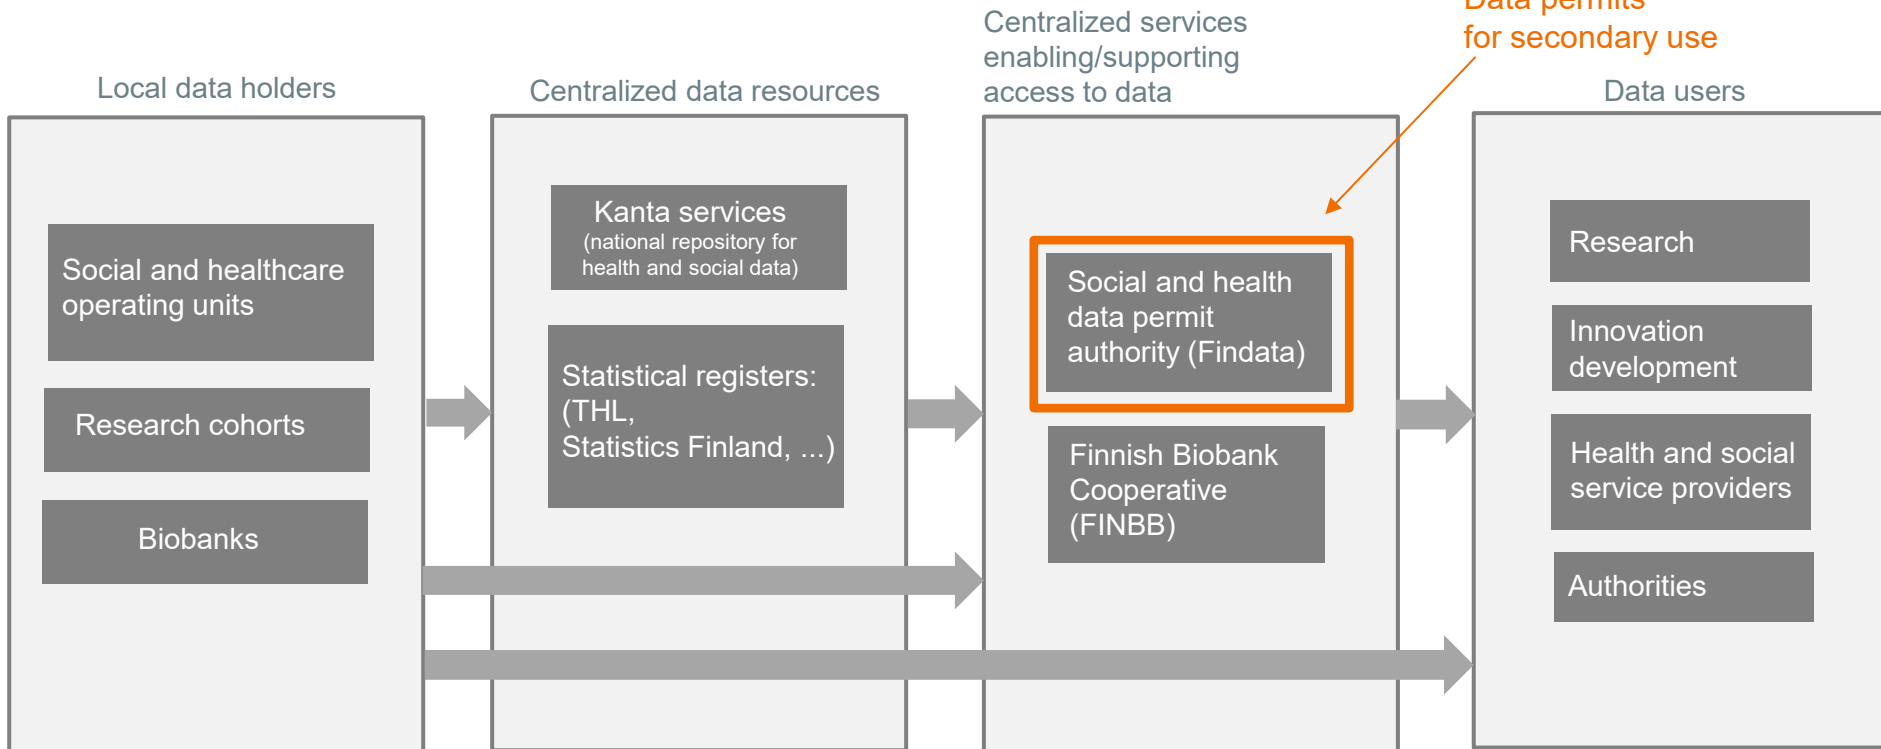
Data permits
for secondary use

Local data holders

Social and healthcare operating units

Research cohorts

Biobanks

Centralized data resources

Kanta services
(national repository for health and social data)

Statistical registers:
(THL,
Statistics Finland, ...)

Centralized services enabling/supporting access to data

Social and health data permit authority (Findata)

Finnish Biobank Cooperative (FINBB)

Data users

Research

Innovation development

Health and social service providers

Authorities